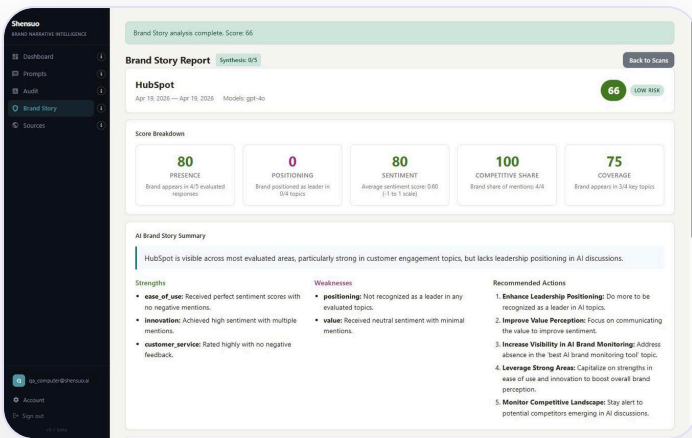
Shensuo
BRAND NARRATIVE INTELLIGENCE

Dashboard
Prompts
Audit
Brand Story
Sources

Q qa_computer@shensuo.ai
Account
Sign out
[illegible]

Brand Story analysis complete. Score: 66

Brand Story Report Synthesis: 0/5

Back to Scans

HubSpot
Apr 19, 2026 — Apr 19, 2026 Models: gpt-4o

66 LOW RISK

Score Breakdown

80
PRESENCE
Brand appears in 4/5 evaluated responses

0
POSITIONING
Brand positioned as leader in 0/4 topics

80
SENTIMENT
Average sentiment score: 0.60 (-1 to 1 scale)

100
COMPETITIVE SHARE
Brand share of mentions: 4/4

75
COVERAGE
Brand appears in 3/4 key topics

AI Brand Story Summary

HubSpot is visible across most evaluated areas, particularly strong in customer engagement topics, but lacks leadership positioning in AI discussions.

Strengths
• ease_of_use: Received perfect sentiment scores with no negative mentions.
• innovation: Achieved high sentiment with multiple mentions.
• customer_service: Rated highly with no negative feedback.

Weaknesses
• positioning: Not recognized as a leader in any evaluated topics.
• value: Received neutral sentiment with minimal mentions.

Recommended Actions
1. Enhance Leadership Positioning: Do more to be recognized as a leader in AI topics.
2. Improve Value Perception: Focus on communicating the value to improve sentiment.
3. Increase Visibility in AI Brand Monitoring: Address absence in the 'best AI brand monitoring tool' topic.
4. Leverage Strong Areas: Capitalize on strengths in ease of use and innovation to boost overall brand perception.
5. Monitor Competitive Landscape: Stay alert to potential competitors emerging in AI discussions.